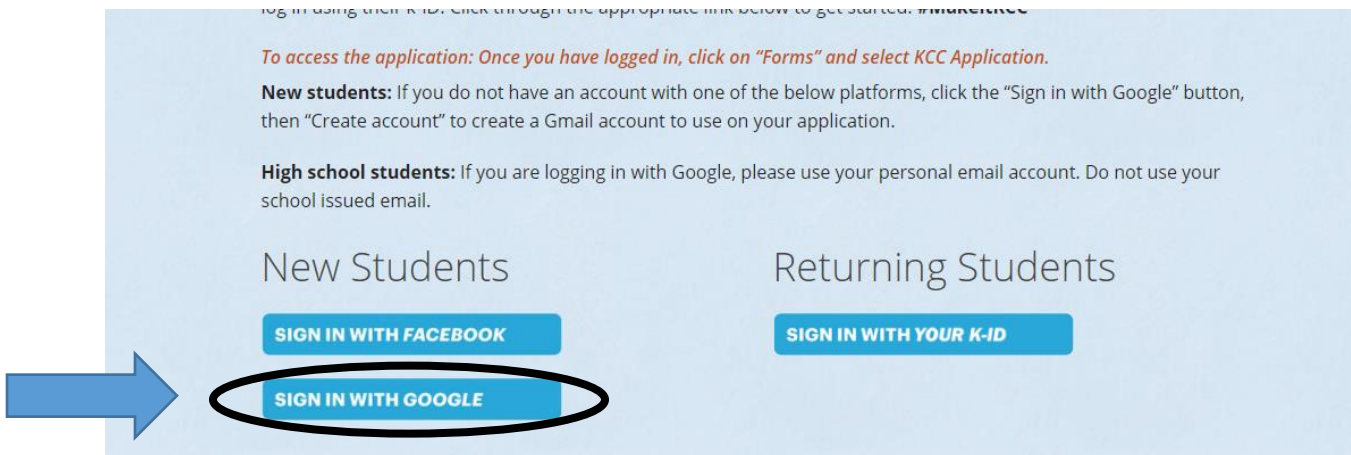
log in using their K-ID. Click through the appropriate link below to get started. #MakeItKCC

To access the application: Once you have logged in, click on “Forms” and select KCC Application.

New students: If you do not have an account with one of the below platforms, click the “Sign in with Google” button, then “Create account” to create a Gmail account to use on your application.

High school students: If you are logging in with Google, please use your personal email account. Do not use your school issued email.

New Students

SIGN IN WITH FACEBOOK

SIGN IN WITH GOOGLE

Returning Students

SIGN IN WITH YOUR K-ID